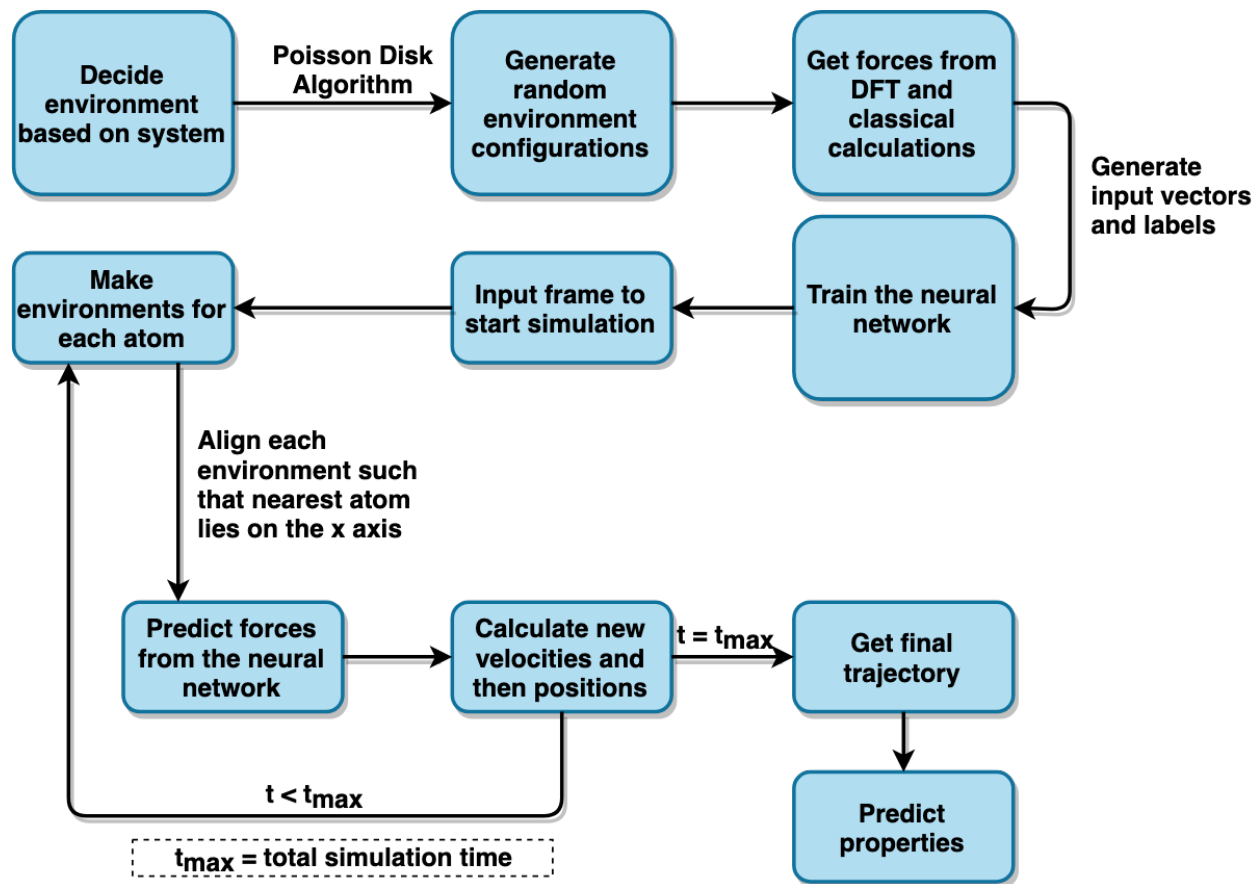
Decide environment based on system

Poisson Disk Algorithm

Generate random environment configurations

Get forces from DFT and classical calculations

Generate input vectors and labels

Train the neural network

Input frame to start simulation

Make environments for each atom

Align each environment such that nearest atom lies on the x axis

Predict forces from the neural network

Calculate new velocities and then positions

$t = t_{max}$

Get final trajectory

Predict properties

$t < t_{max}$

$t_{max}$ = total simulation time